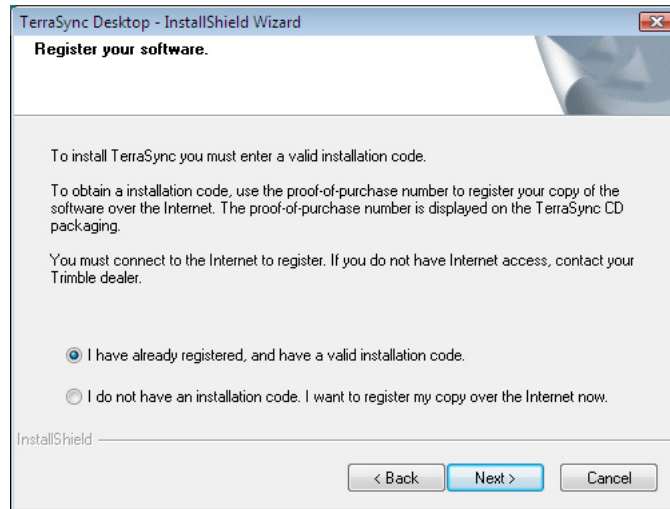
TerraSync Desktop - InstallShield Wizard

Register your software.

To install TerraSync you must enter a valid installation code.

To obtain a installation code, use the proof-of-purchase number to register your copy of the software over the Internet. The proof-of-purchase number is displayed on the TerraSync CD packaging.

You must connect to the Internet to register. If you do not have Internet access, contact your Trimble dealer.

I have already registered, and have a valid installation code.

I do not have an installation code. I want to register my copy over the Internet now.

InstallShield

< Back
Next >
Cancel